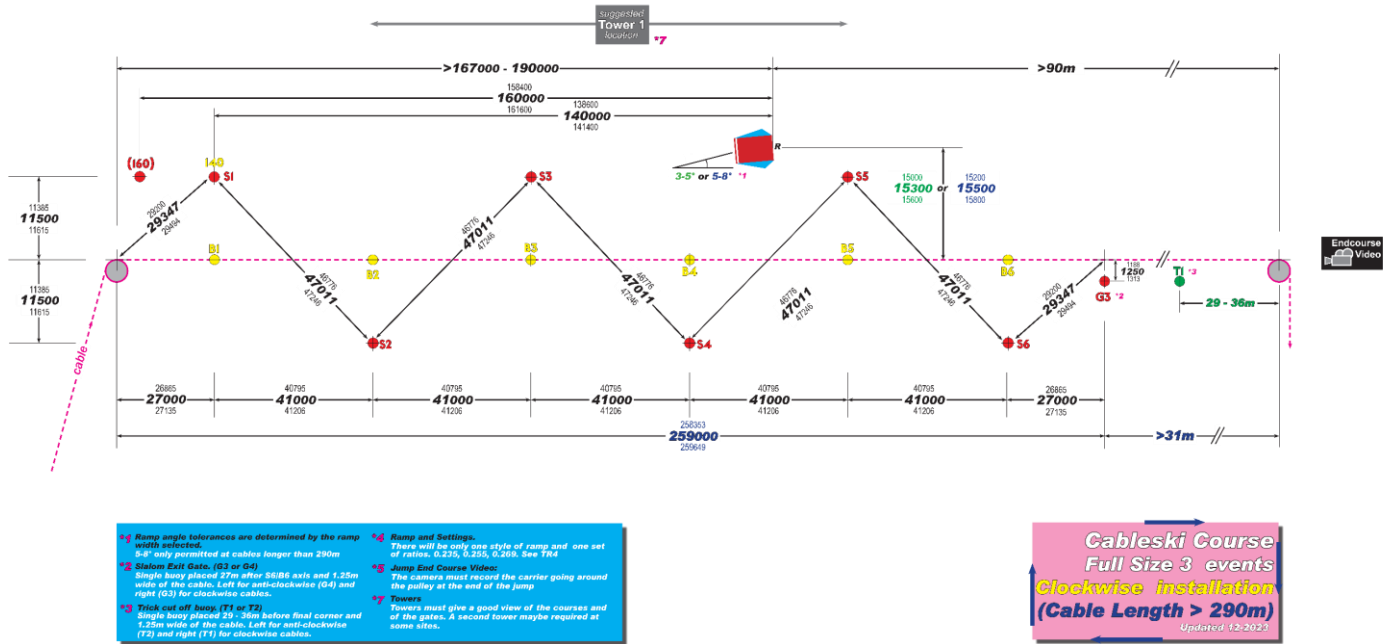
suggested
Tower 1
location
*7

>167000 - 190000
>90m

158400
160000
161600
138600
140000
141400

(160)
140
S1
S3
S5
S4
S2
S6

R
3-5° or 5-8° *1

15000
15300 or
15600
15200
15500
15800

11385
11500
11615

11385
11500
11615

29200
29347
29494

B1
B2
B3
B4
B5
B6

46776
47011
47246

46776
47011
47246

46776
47011
47246

46776
47011
47246

46776
47011
47246

46776
47011
47246

29200
29347
29494

1188
1250
1313
G3 *2
T1 *3
29 - 36m

Endcourse
Video

cable

26865
27000
27135
40795
41000
41206
40795
41000
41206
40795
41000
41206
40795
41000
41206
40795
41000
41206
26865
27000
27135

258363
259000
259649
>31m

*1 Ramp angle tolerances are determined by the ramp width selected.
5-8° only permitted at cables longer than 290m
*2 Slalom Exit Gate. (G3 or G4)
Single buoy placed 27m after S6/B6 axis and 1.25m wide of the cable. Left for anti-clockwise (G4) and right (G3) for clockwise cables.
*3 Trick cut off buoy. (T1 or T2)
Single buoy placed 29 - 36m before final corner and 1.25m wide of the cable. Left for anti-clockwise (T2) and right (T1) for clockwise cables.
*4 Ramp and Settings.
There will be only one style of ramp and one set of ratios. 0.235, 0.255, 0.269. See TR4
*5 Jump End Course Video:
The camera must record the carrier going around the pulley at the end of the jump
*7 Towers
Towers must give a good view of the courses and of the gates. A second tower maybe required at some sites.

Cableski Course
Full Size 3 events
Clockwise installation
(Cable Length > 290m)
Updated 12-2023